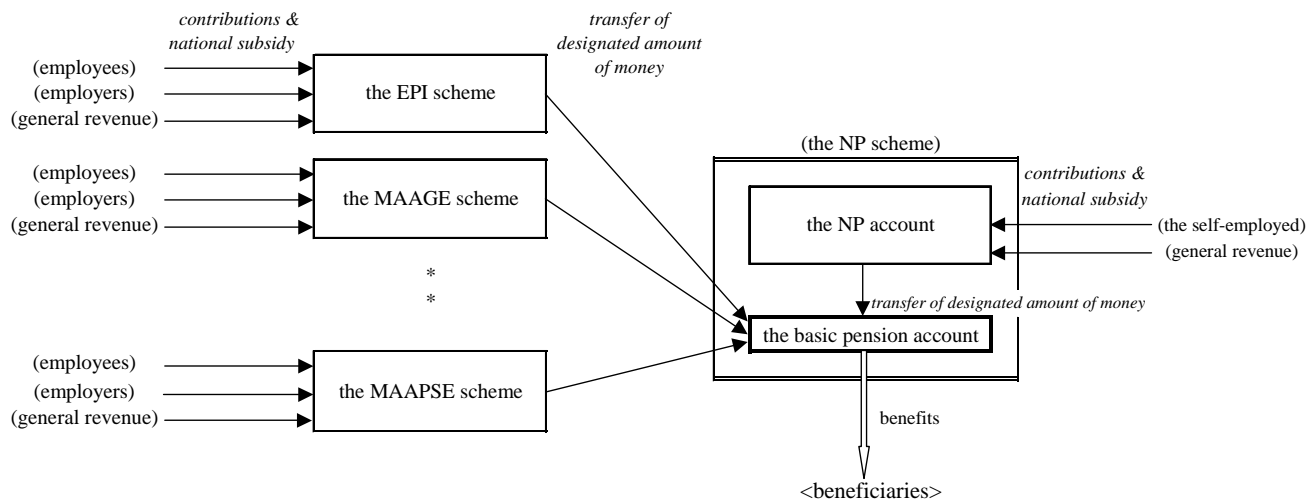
contributions & national subsidy

transfer of designated amount of money

(employees)
(employers)
(general revenue)

the EPI scheme

(employees)
(employers)
(general revenue)

the MAAGE scheme

*
*

(employees)
(employers)
(general revenue)

the MAAPSE scheme

(the NP scheme)

contributions & national subsidy

the NP account

(the self-employed)
(general revenue)

transfer of designated amount of money

the basic pension account

benefits

<beneficiaries>